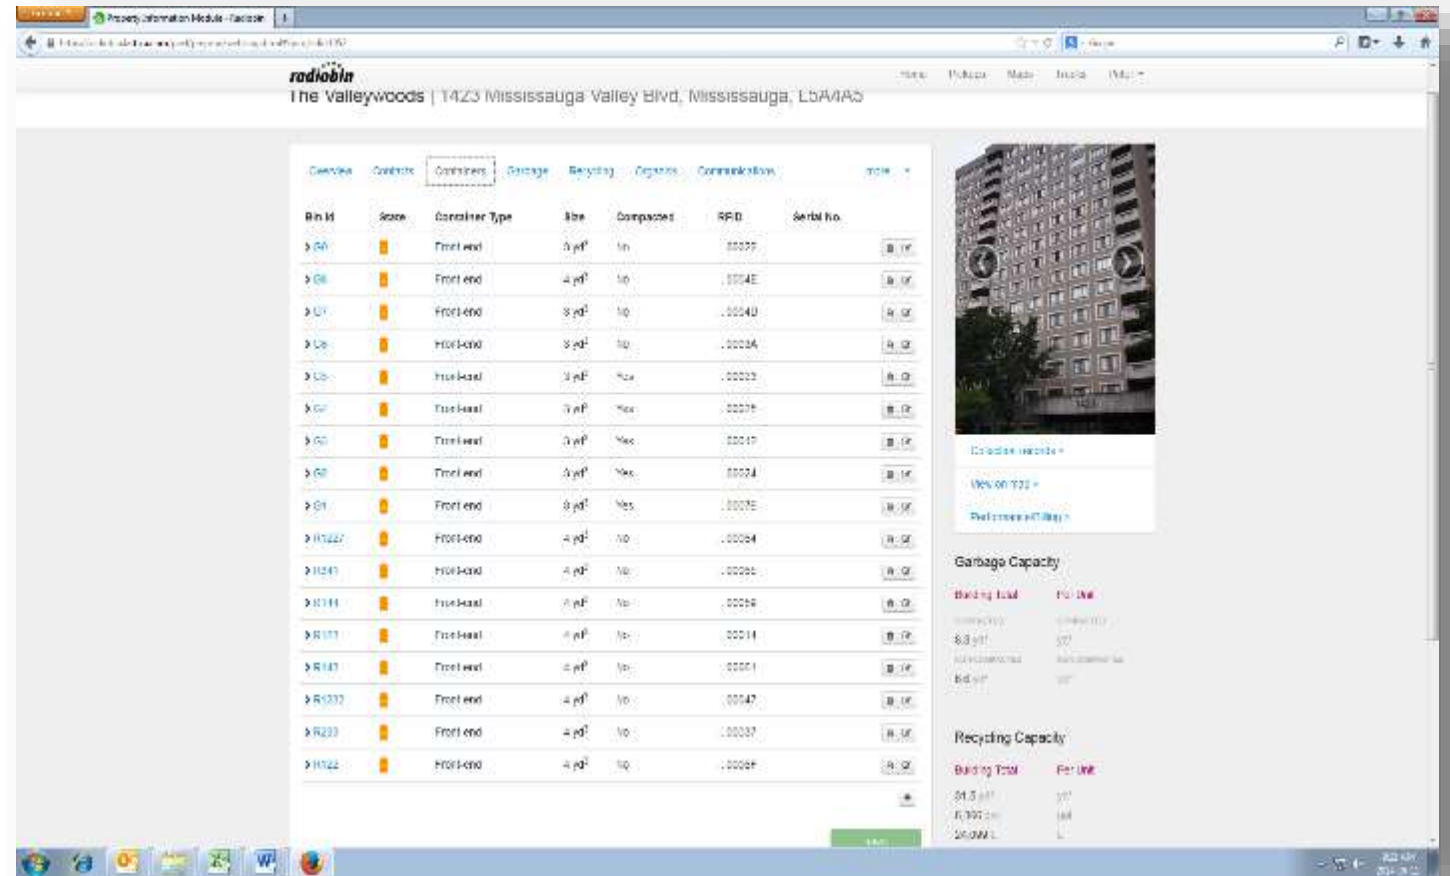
Property Information Module - Radiobin

radiobin

Home Pickups Maps Trucks

The Valleywoods | 1423 Mississauga Valley Blvd, Mississauga, L5A4A5

Overview Contacts Containers Garbage Recycling Organics Communications more

| Bin Id | State | Container Type | Size | Compacted | RFID | Serial No. |
|---|---|---|---|---|---|---|
| G9 | | Front end | 3 yd³ | No | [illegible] | |
| G8 | | Front end | 4 yd³ | No | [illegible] | |
| G7 | | Front end | 3 yd³ | No | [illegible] | |
| G6 | | Front end | 3 yd³ | No | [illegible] | |
| G5 | | Front end | 3 yd³ | Yes | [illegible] | |
| G4 | | Front end | 3 yd³ | Yes | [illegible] | |
| G3 | | Front end | 3 yd³ | Yes | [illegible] | |
| G2 | | Front end | 3 yd³ | Yes | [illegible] | |
| G1 | | Front end | 3 yd³ | Yes | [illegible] | |
| R1227 | | Front end | 4 yd³ | No | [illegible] | |
| R1241 | | Front end | 4 yd³ | No | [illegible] | |
| R1144 | | Front end | 4 yd³ | No | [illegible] | |
| R1177 | | Front end | 4 yd³ | No | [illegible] | |
| R1141 | | Front end | 4 yd³ | No | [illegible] | |
| R1222 | | Front end | 4 yd³ | No | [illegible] | |
| R1233 | | Front end | 4 yd³ | No | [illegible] | |
| R1122 | | Front end | 4 yd³ | No | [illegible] | |

Collection records
View on map
Performance rating

Garbage Capacity
Building Total Per Unit
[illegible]
8.8 yd³ yd³
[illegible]
8.6 yd³ yd³

Recycling Capacity
Building Total Per Unit
31.3 yd³ yd³
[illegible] unit
24,000 L L